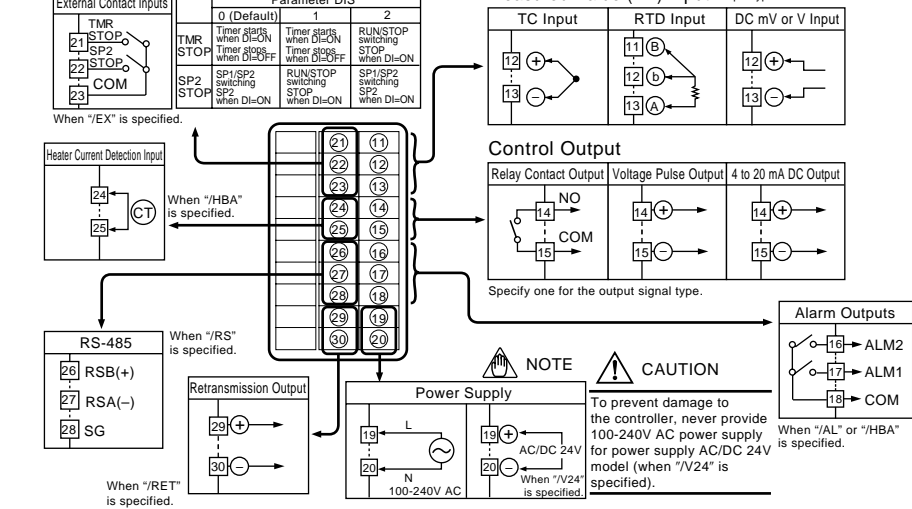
External Contact Inputs

TMR STOP
21
SP2 STOP
22
COM
23

When "/EX" is specified.

| | Parameter DIS | | |
|---|---|---|---|
| | 0 (Default) | 1 | 2 |
| TMR STOP | Timer starts when DI=ON Timer stops when DI=OFF | Timer starts when DI=ON Timer stops when DI=OFF | RUN/STOP switching STOP when DI=ON |
| SP2 STOP | SP1/SP2 switching SP2 when DI=ON | RUN/STOP switching STOP when DI=ON | SP1/SP2 switching SP2 when DI=ON |

TC Input | RTD Input | DC mV or V Input

12 + 13 − | 11 B 12 b 13 A | 12 + 13 −

Heater Current Detection Input
24
CT
25

When "/HBA" is specified.

21 11
22 12
23 13
24 14
25 15
26 16
27 17
28 18
29 19
30 20

Control Output

Relay Contact Output | Voltage Pulse Output | 4 to 20 mA DC Output

NO 14 COM 15 | 14 + 15 − | 14 + 15 −

Specify one for the output signal type.

Alarm Outputs
16 ALM2
17 ALM1
18 COM

When "/AL" or "/HBA" is specified.

RS-485
26 RSB(+)
27 RSA(−)
28 SG

When "/RS" is specified.

Retransmission Output
29 +
30 −

When "/RET" is specified.

NOTE

Power Supply
19 L
20 N
100-240V AC
19 +
AC/DC 24V
20 −
When "/V24" is specified.

CAUTION

To prevent damage to the controller, never provide 100-240V AC power supply for power supply AC/DC 24V model (when "/V24" is specified).